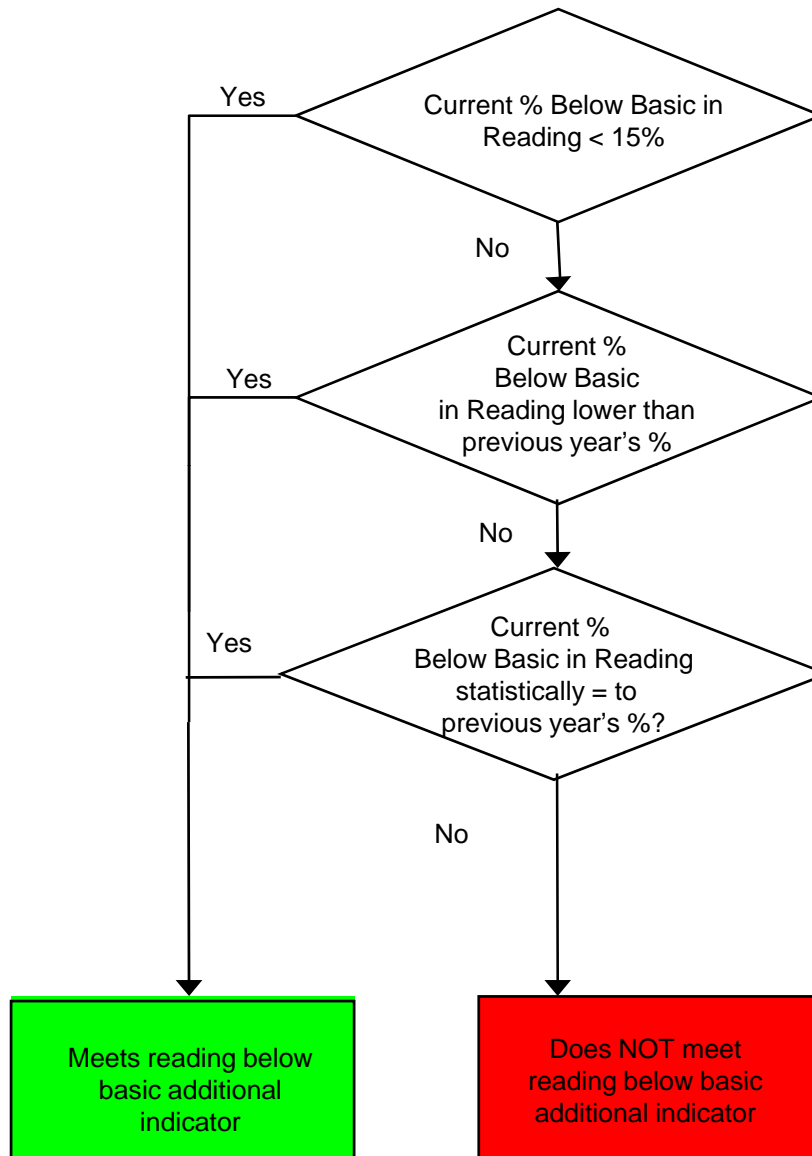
Current % Below Basic in Reading < 15%

Yes

No

Current % Below Basic in Reading lower than previous year's %

Yes

No

Current % Below Basic in Reading statistically = to previous year's %?

Yes

No

Meets reading below basic additional indicator

Does NOT meet reading below basic additional indicator